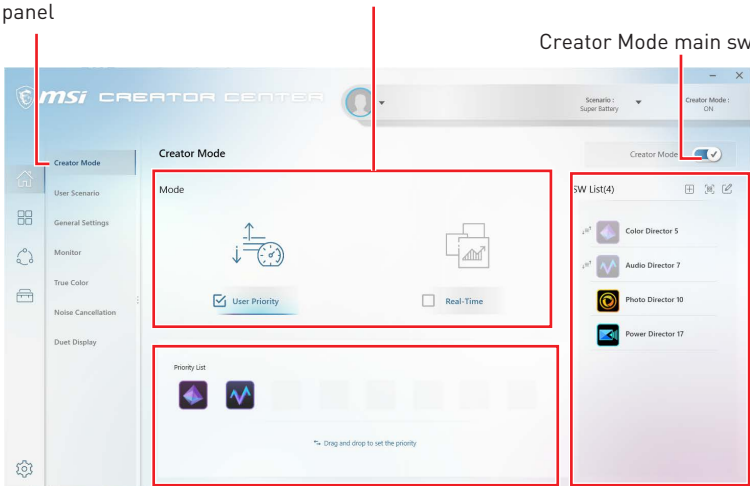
panel

Creator Mode main sw

msi CREATOR CENTER

Scenario : Super Battery

Creator Mode : ON

Creator Mode

User Scenario

General Settings

Monitor

True Color

Noise Cancellation

Duet Display

Creator Mode

Creator Mode

Mode

User Priority

Real-Time

SW List(4)

Color Director 5

Audio Director 7

Photo Director 10

Power Director 17

Priority List

Drag and drop to set the priority